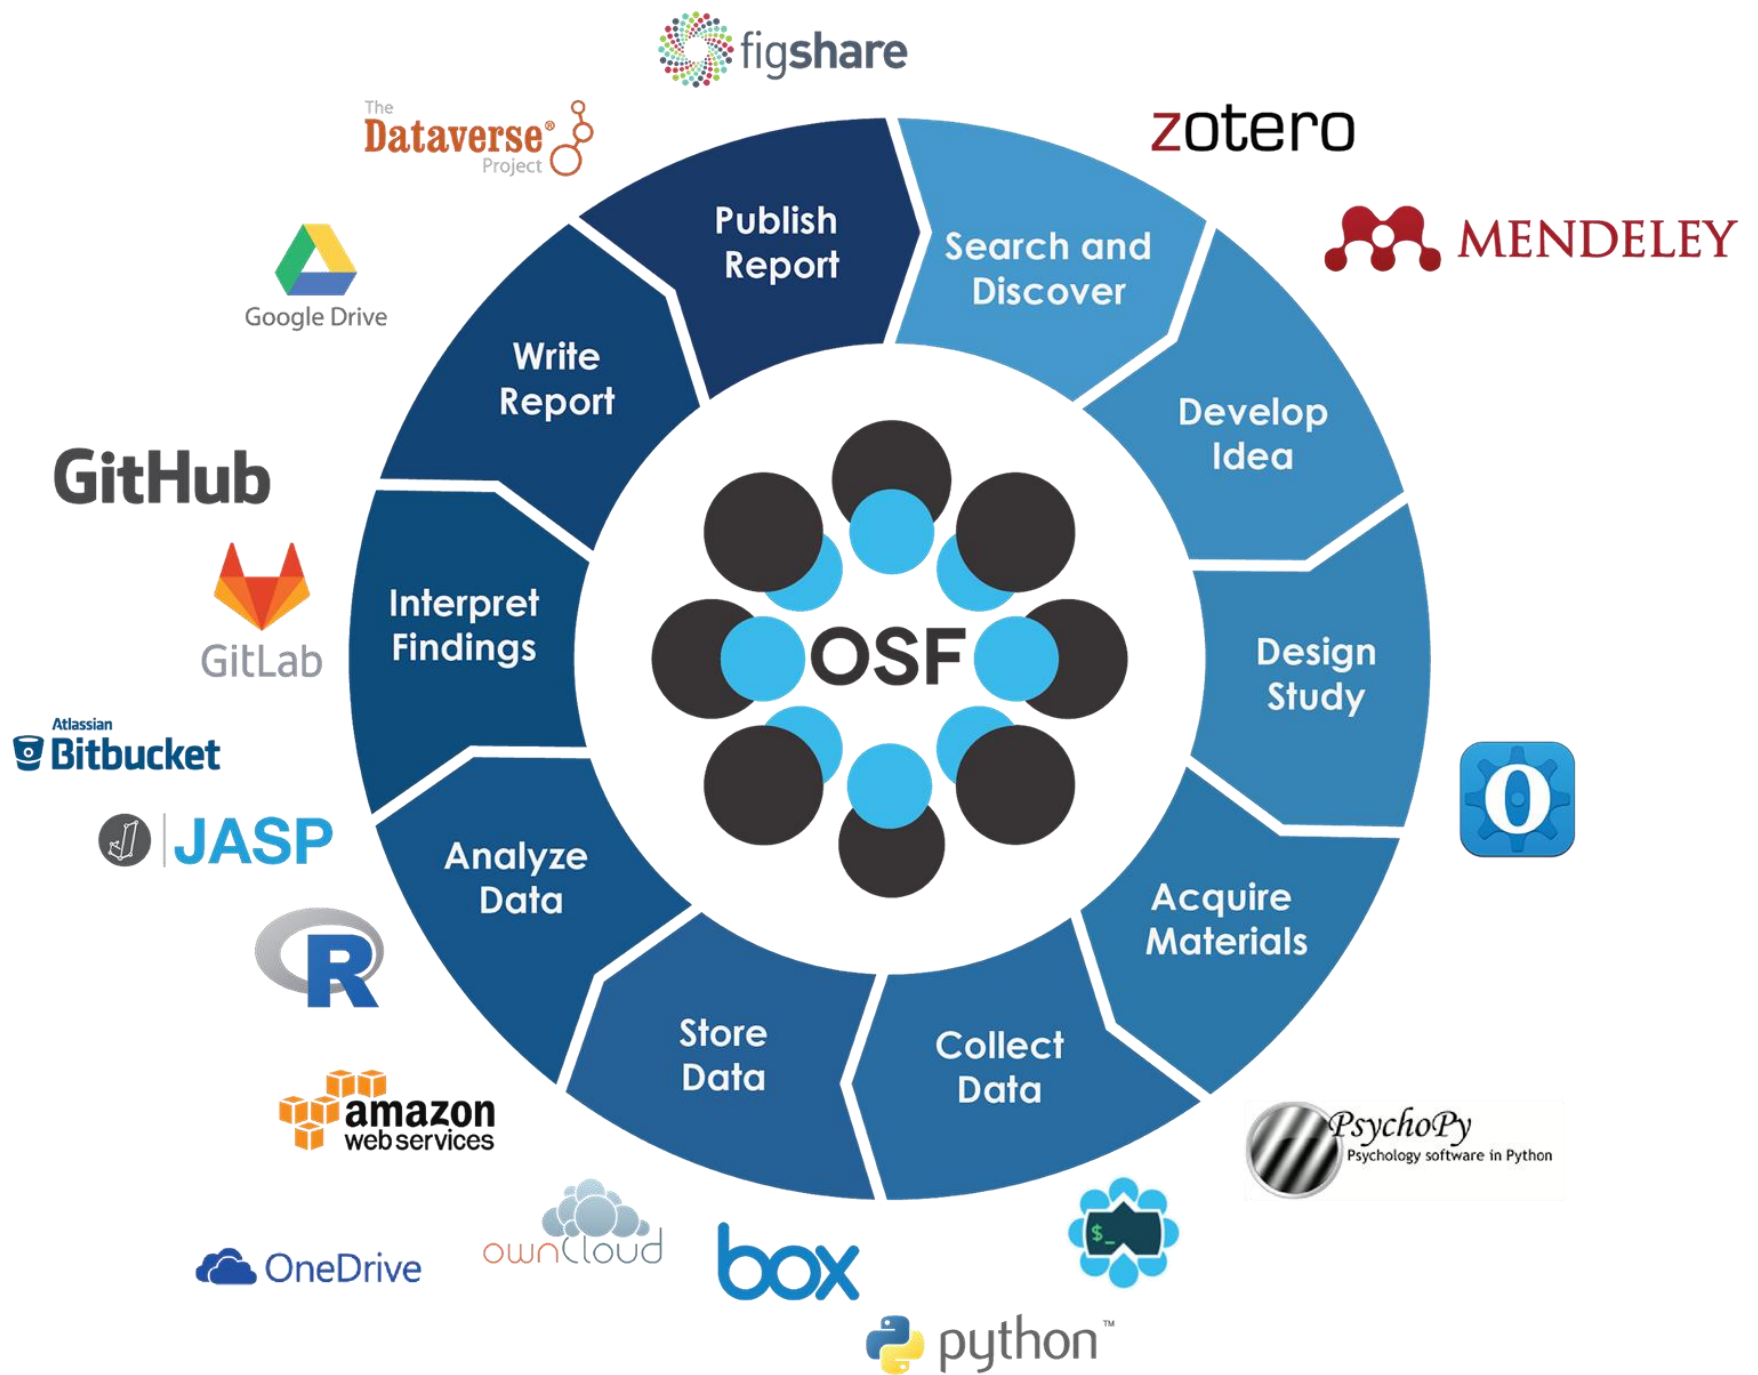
figshare

The Dataverse® Project

zotero

MENDELEY

Google Drive

Publish Report

Search and Discover

Write Report

Develop Idea

GitHub

Interpret Findings

OSF

Design Study

GitLab

Atlassian Bitbucket

JASP

Analyze Data

Acquire Materials

R

Store Data

Collect Data

amazon web services

PsychoPy Psychology software in Python

OneDrive

ownCloud

box

$_

python™